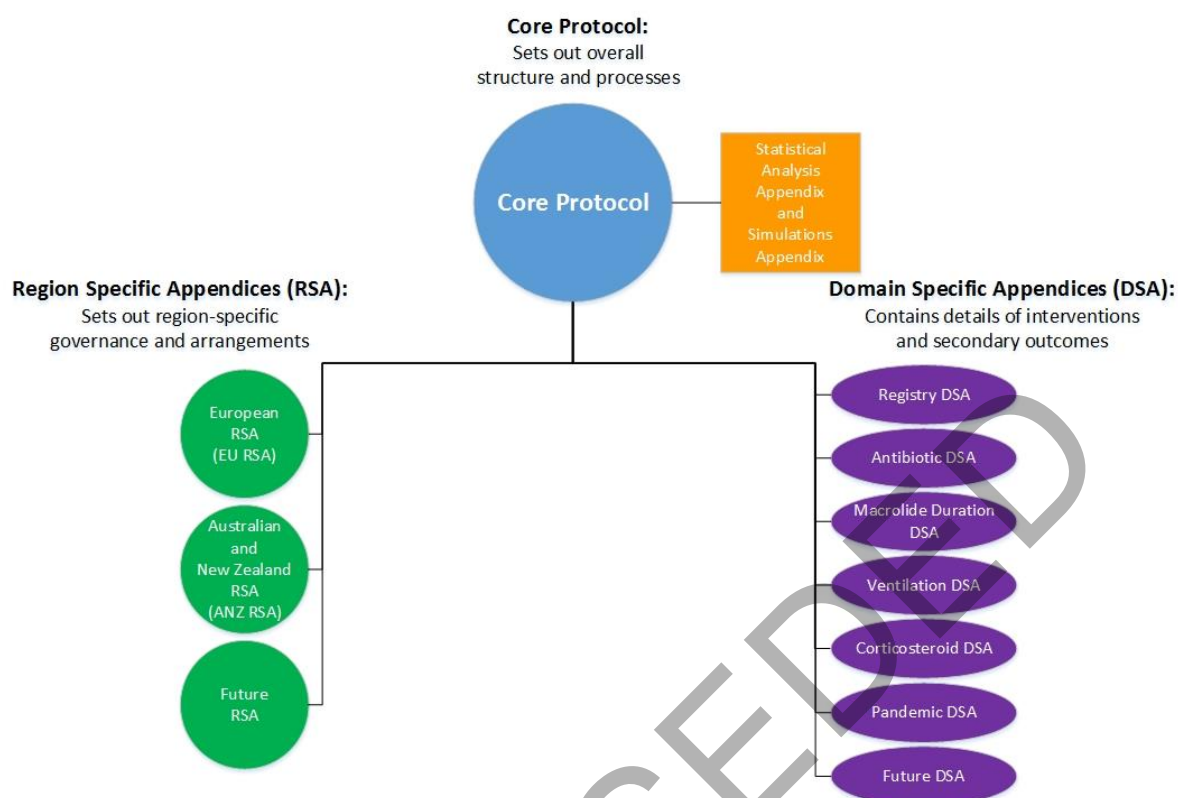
**Core Protocol:**
Sets out overall structure and processes

Core Protocol

Statistical Analysis Appendix and Simulations Appendix

**Region Specific Appendices (RSA):**
Sets out region-specific governance and arrangements

European RSA (EU RSA)

Australian and New Zealand RSA (ANZ RSA)

Future RSA

**Domain Specific Appendices (DSA):**
Contains details of interventions and secondary outcomes

Registry DSA

Antibiotic DSA

Macrolide Duration DSA

Ventilation DSA

Corticosteroid DSA

Pandemic DSA

Future DSA

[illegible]CEDED